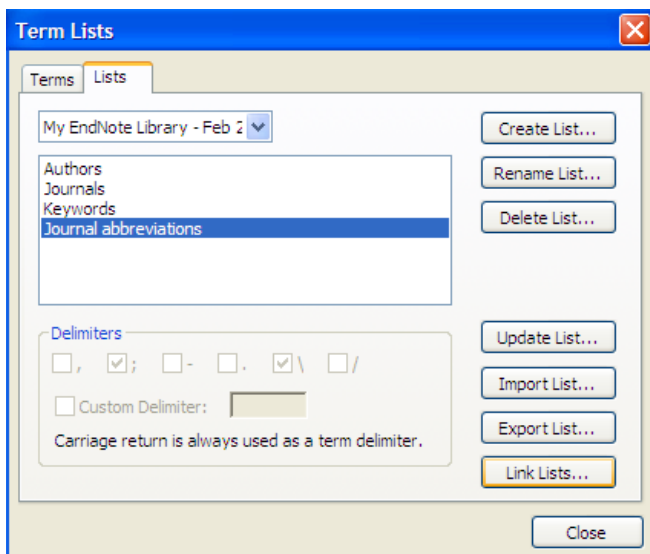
Term Lists

Terms Lists

My EndNote Library - Feb 2

Authors
Journals
Keywords
Journal abbreviations

Delimiters

, ; - . \ /

Custom Delimiter:

Carriage return is always used as a term delimiter.

Create List...

Rename List...

Delete List...

Update List...

Import List...

Export List...

Link Lists...

Close